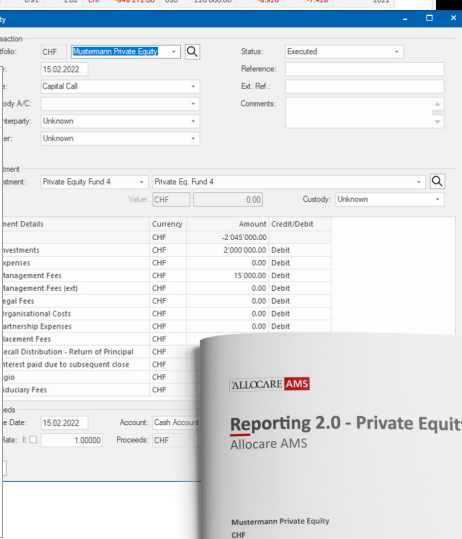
0.91 2.62 CHF -848'272.00 USD 220'000.00 -8.926 -7.428 2022

ity

saction
tfolio: CHF Mustermann Private Equity
: 15.02.2022
e: Capital Call
ody A/C:
nterparty: Unknown
ter: Unknown

Status: Executed
Reference:
Ext. Ref.:
Comments:

tment
estment: Private Equity Fund 4 Private Eq. Fund 4
Value: CHF 0.00 Custody: Unknown

| ment Details | Currency | Amount | Credit/Debit |
|---|---|---|---|
| | CHF | -2'045'000.00 | |
| nvestments | CHF | 2'000'000.00 | Debit |
| xpenses | CHF | 0.00 | Debit |
| Management Fees | CHF | 15'000.00 | Debit |
| Management Fees (ext) | CHF | 0.00 | Debit |
| egal Fees | CHF | 0.00 | Debit |
| Organisational Costs | CHF | 0.00 | Debit |
| artnership Expenses | CHF | 0.00 | Debit |
| lacement Fees | CHF | | |
| ecall Distribution - Return of Principal | CHF | | |
| nterest paid due to subsequent close | CHF | | |
| gio | CHF | | |
| iduciary Fees | CHF | | |

eeds
e Date: 15.02.2022 Account: Cash Account
Rate: I: 1.00000 Proceeds: CHF

ALLOCARE AMS

Reporting 2.0 - Private Equit
Allocare AMS

Mustermann Private Equity
CHF